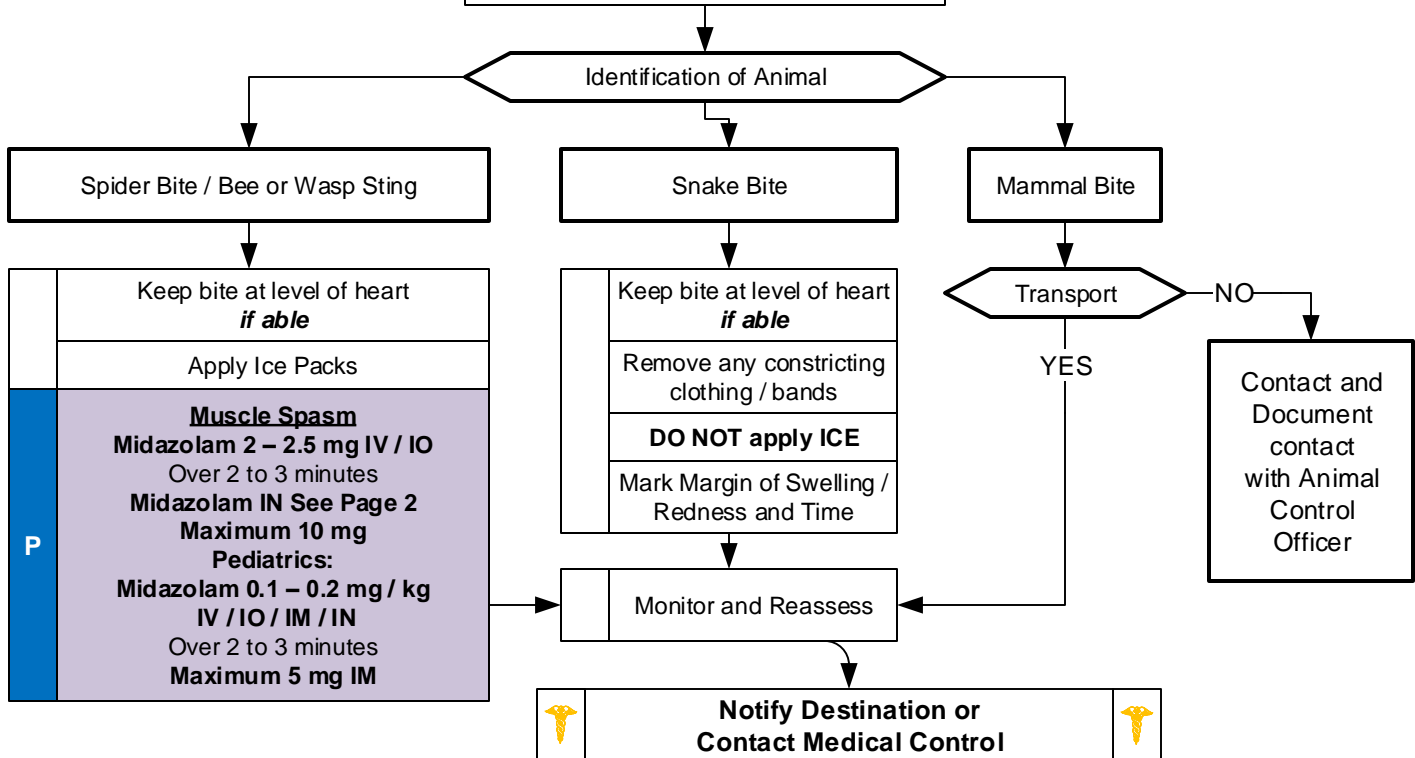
Identification of Animal

Spider Bite / Bee or Wasp Sting

Snake Bite

Mammal Bite

Keep bite at level of heart
***if able***

Apply Ice Packs

P

**Muscle Spasm**
**Midazolam 2 – 2.5 mg IV / IO**
Over 2 to 3 minutes
**Midazolam IN See Page 2**
**Maximum 10 mg**
**Pediatrics:**
**Midazolam 0.1 – 0.2 mg / kg**
**IV / IO / IM / IN**
Over 2 to 3 minutes
**Maximum 5 mg IM**

Keep bite at level of heart
***if able***

Remove any constricting clothing / bands

**DO NOT apply ICE**

Mark Margin of Swelling / Redness and Time

Transport

NO

YES

Contact and Document contact with Animal Control Officer

Monitor and Reassess

**Notify Destination or Contact Medical Control**